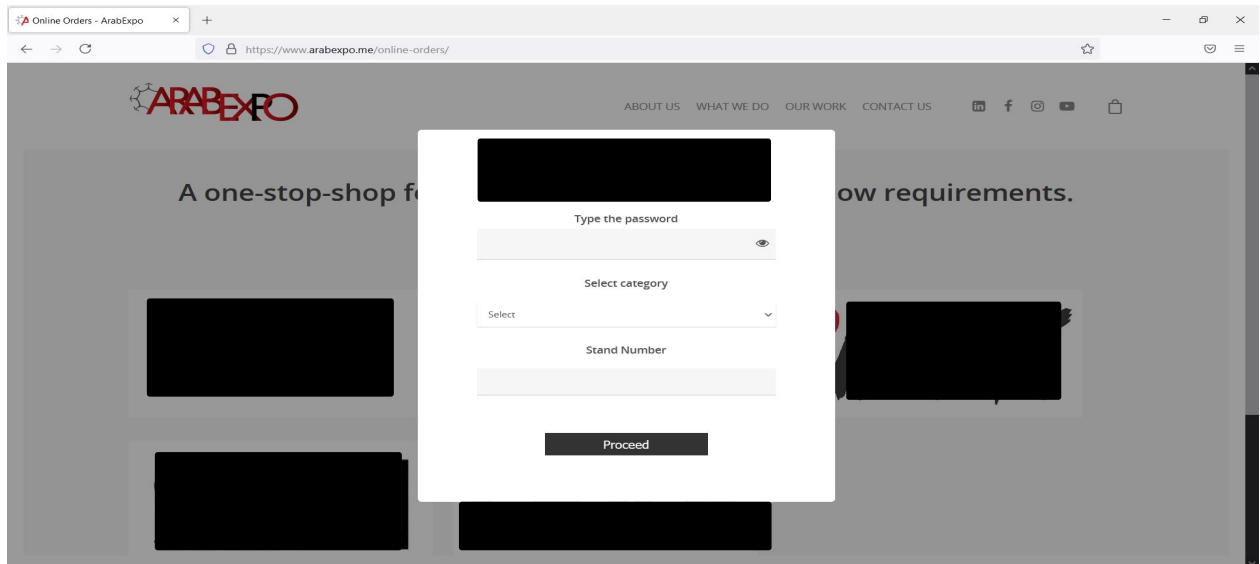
Online Orders - ArabExpo

https://www.arabexpo.me/online-orders/

ARABEXPO

ABOUT US WHAT WE DO OUR WORK CONTACT US

A one-stop-shop fo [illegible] ow requirements.

Type the password

Select category

Select

Stand Number

Proceed